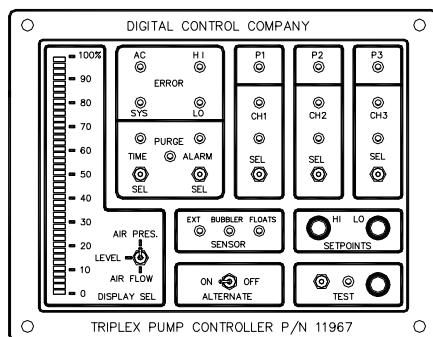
DIGITAL CONTROL COMPANY

100%
90
80
70
60
50
40
30
20
10
0

AC
HI
ERROR
SYS
LO

PURGE
TIME
ALARM
SEL
SEL

P1
CH1
SEL

P2
CH2
SEL

P3
CH3
SEL

AIR PRES.
LEVEL
AIR FLOW
DISPLAY SEL

EXT
BUBBLER
FLOATS
SENSOR

HI
LO
SETPOINTS

ON
OFF
ALTERNATE

TEST

TRIPLEX PUMP CONTROLLER P/N 11967